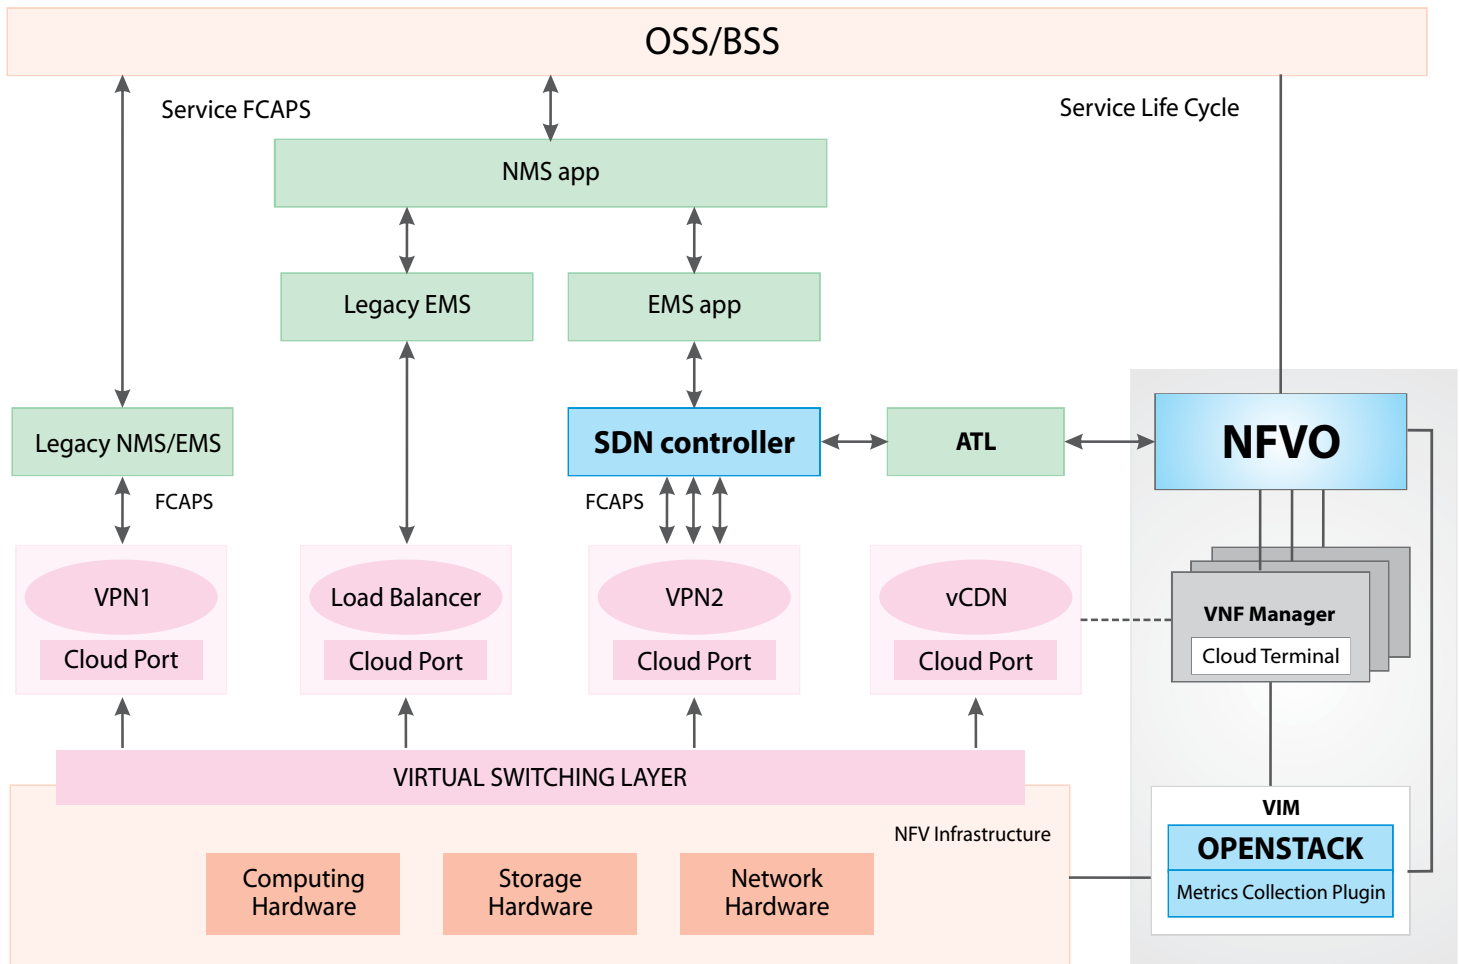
OSS/BSS

Service FCAPS

Service Life Cycle

NMS app

Legacy EMS

EMS app

Legacy NMS/EMS

SDN controller

ATL

NFVO

FCAPS

FCAPS

VPN1

Cloud Port

Load Balancer

Cloud Port

VPN2

Cloud Port

vCDN

Cloud Port

VNF Manager

Cloud Terminal

VIRTUAL SWITCHING LAYER

NFV Infrastructure

VIM

OPENSTACK

Metrics Collection Plugin

Computing Hardware

Storage Hardware

Network Hardware